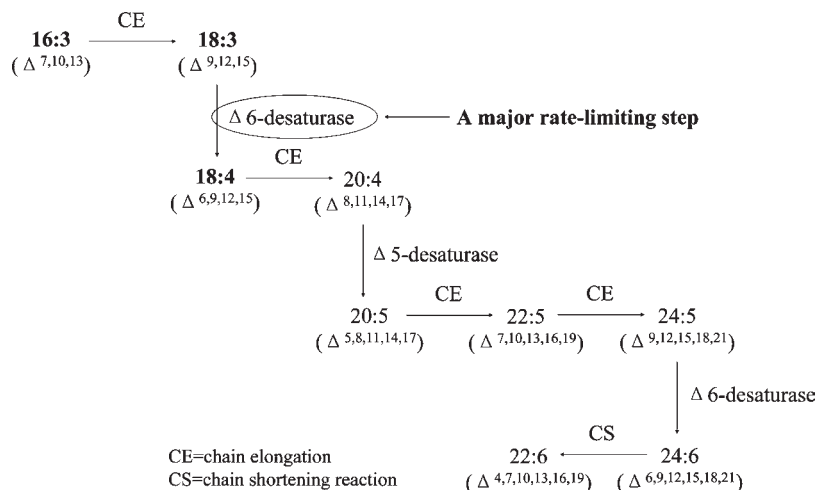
16:3 CE 18:3
($\Delta^{7,10,13}$) ($\Delta^{9,12,15}$)

$\Delta$ 6-desaturase A major rate-limiting step

18:4 CE 20:4
($\Delta^{6,9,12,15}$) ($\Delta^{8,11,14,17}$)

$\Delta$ 5-desaturase

20:5 CE 22:5 CE 24:5
($\Delta^{5,8,11,14,17}$) ($\Delta^{7,10,13,16,19}$) ($\Delta^{9,12,15,18,21}$)

$\Delta$ 6-desaturase

CS
22:6 24:6
($\Delta^{4,7,10,13,16,19}$) ($\Delta^{6,9,12,15,18,21}$)

CE=chain elongation
CS=chain shortening reaction